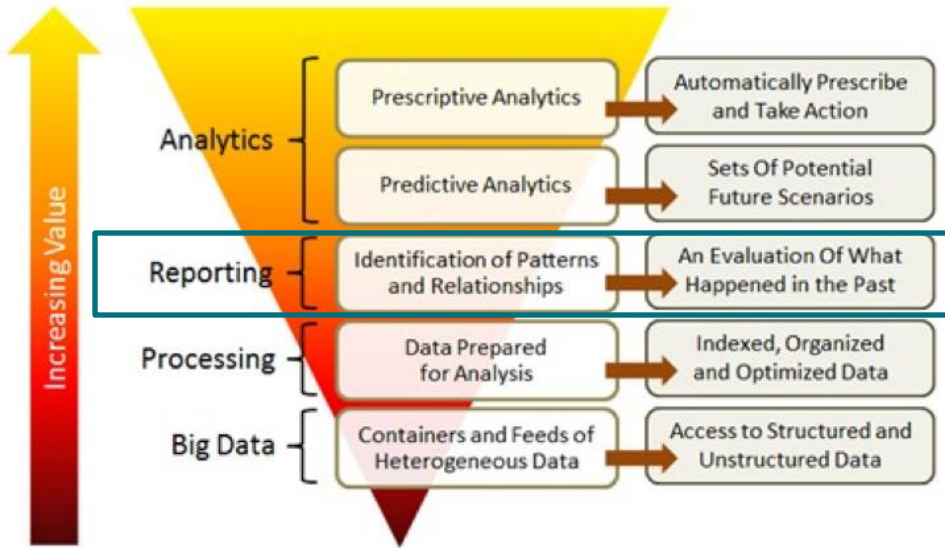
Increasing Value

Analytics

Prescriptive Analytics

Automatically Prescribe and Take Action

Predictive Analytics

Sets Of Potential Future Scenarios

Reporting

Identification of Patterns and Relationships

An Evaluation Of What Happened in the Past

Processing

Data Prepared for Analysis

Indexed, Organized and Optimized Data

Big Data

Containers and Feeds of Heterogeneous Data

Access to Structured and Unstructured Data